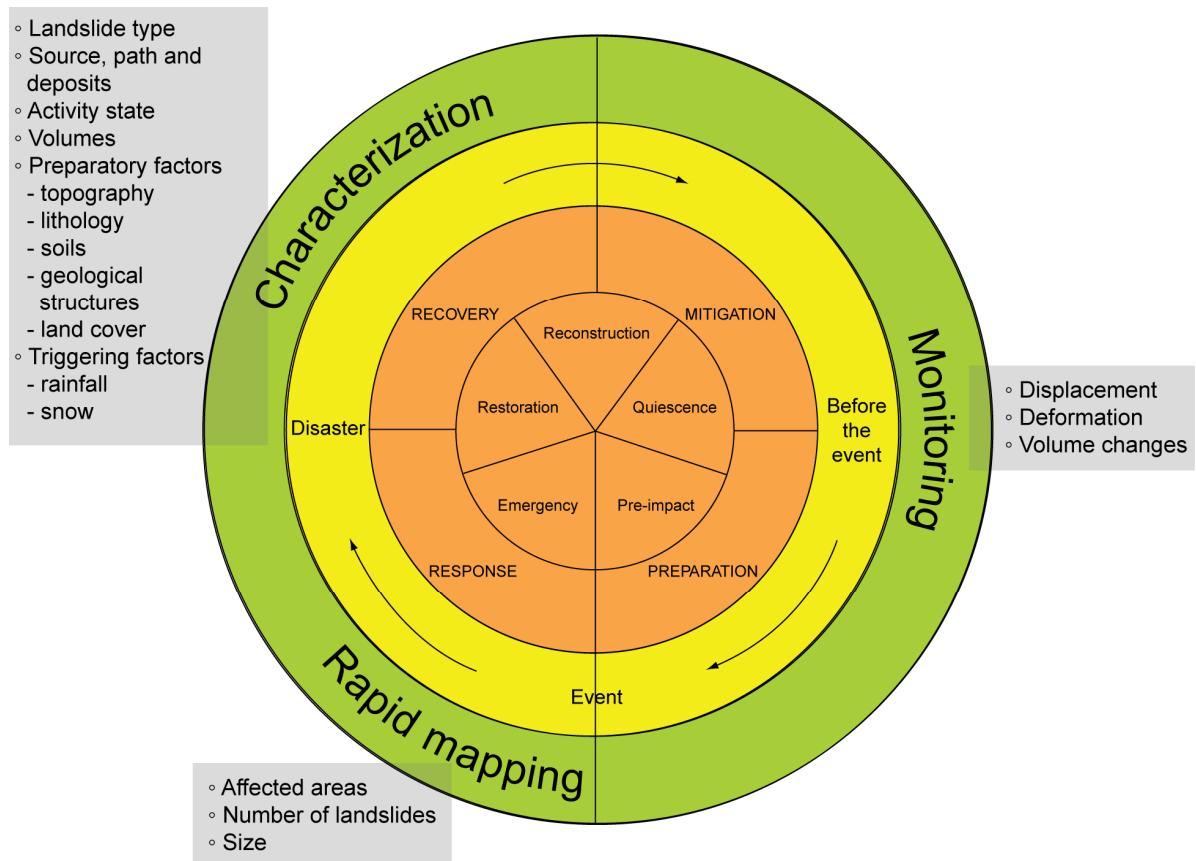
◦ Landslide type
◦ Source, path and deposits
◦ Activity state
◦ Volumes
◦ Preparatory factors
- topography
- lithology
- soils
- geological structures
- land cover
◦ Triggering factors
- rainfall
- snow

Characterization

Monitoring

◦ Displacement
◦ Deformation
◦ Volume changes

RECOVERY
Reconstruction
MITIGATION
Restoration
Quiescence
Disaster
Before the event
Emergency
Pre-impact
RESPONSE
PREPARATION
Event

Rapid mapping

◦ Affected areas
◦ Number of landslides
◦ Size